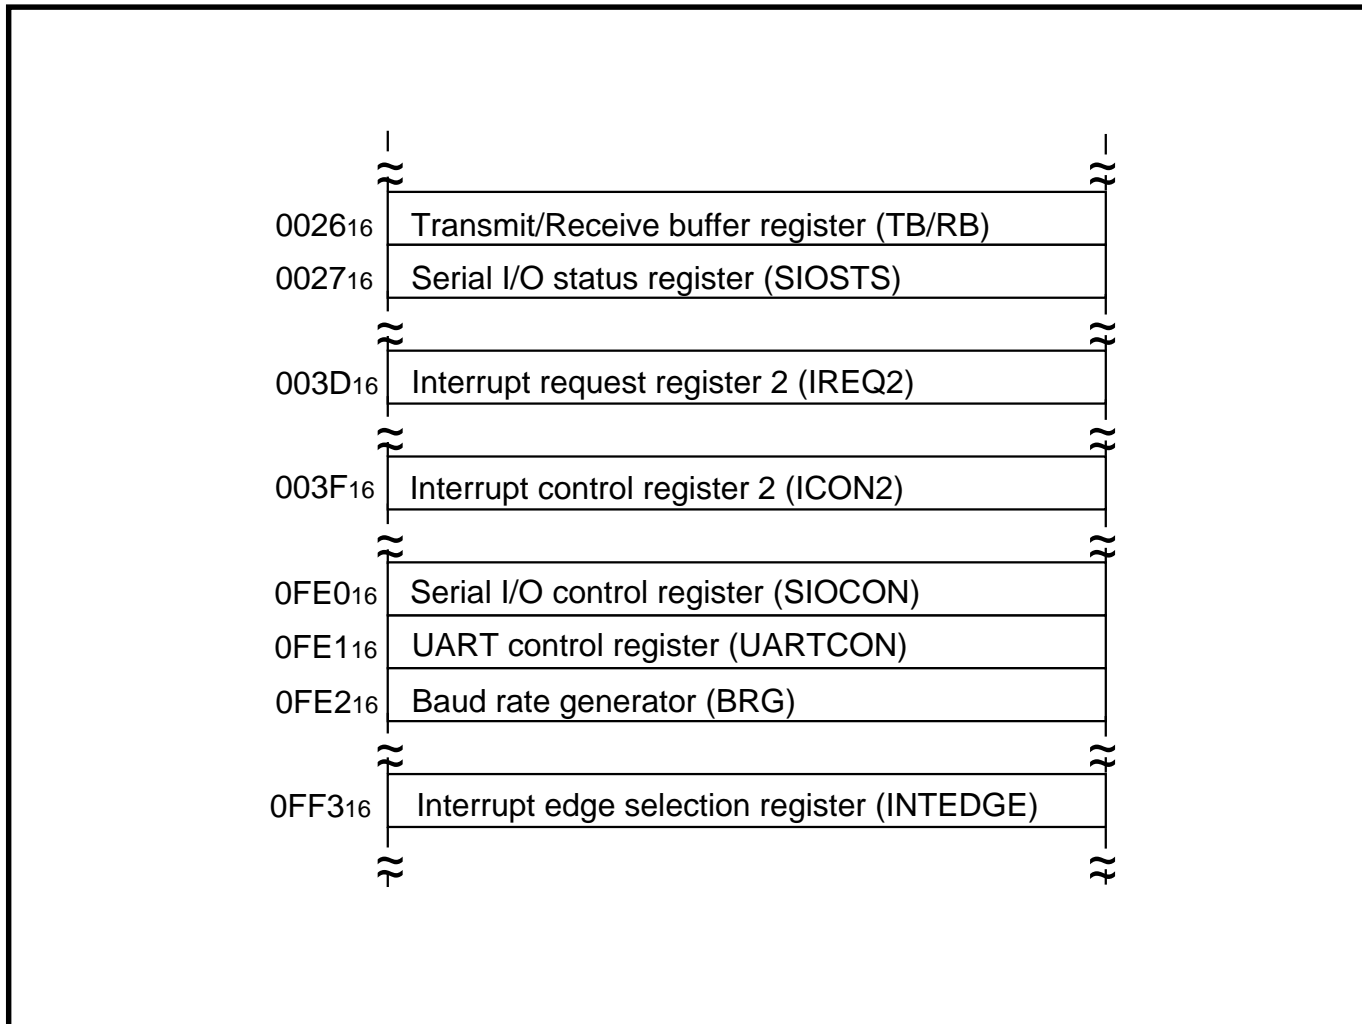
$0026_{16}$ Transmit/Receive buffer register (TB/RB)
$0027_{16}$ Serial I/O status register (SIOSTS)
$003D_{16}$ Interrupt request register 2 (IREQ2)
$003F_{16}$ Interrupt control register 2 (ICON2)
$0FE0_{16}$ Serial I/O control register (SIOCON)
$0FE1_{16}$ UART control register (UARTCON)
$0FE2_{16}$ Baud rate generator (BRG)
$0FF3_{16}$ Interrupt edge selection register (INTEDGE)